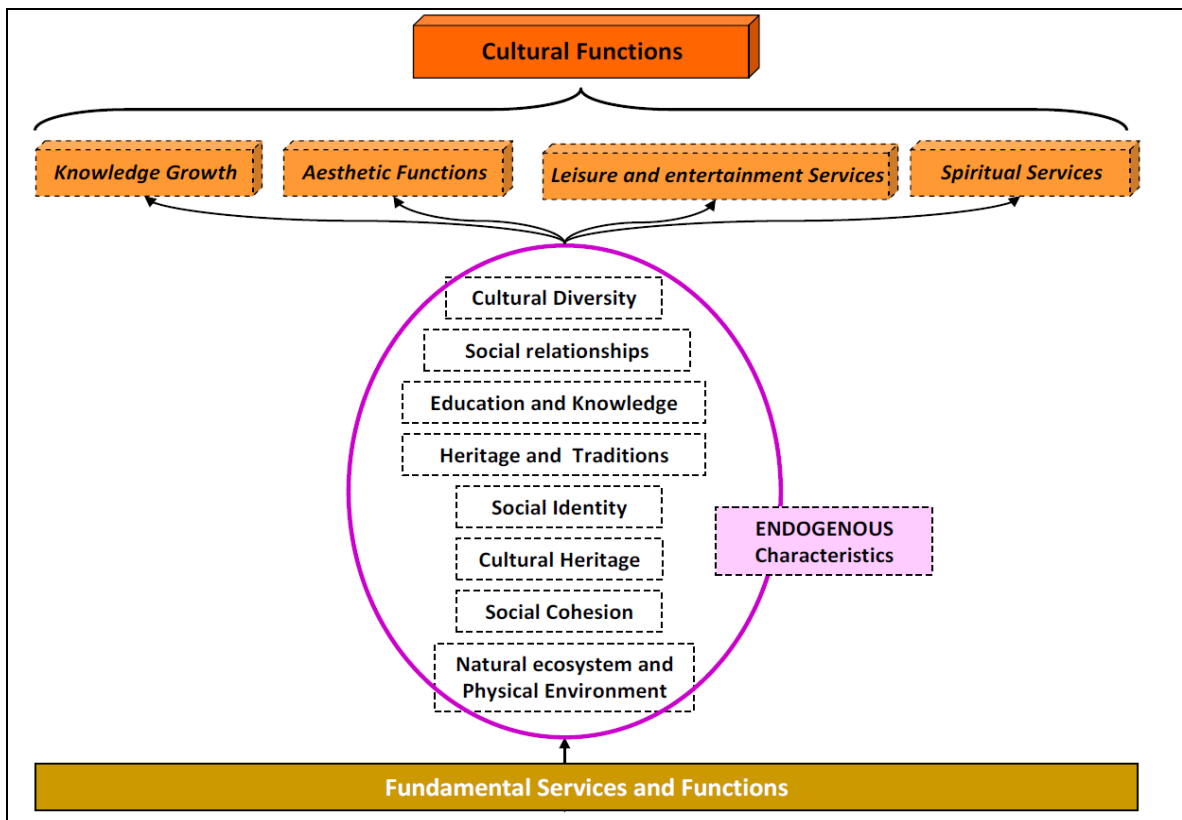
Cultural Functions

Knowledge Growth

Aesthetic Functions

Leisure and entertainment Services

Spiritual Services

Cultural Diversity

Social relationships

Education and Knowledge

Heritage and Traditions

Social Identity

Cultural Heritage

Social Cohesion

Natural ecosystem and Physical Environment

ENDOGENOUS Characteristics

Fundamental Services and Functions